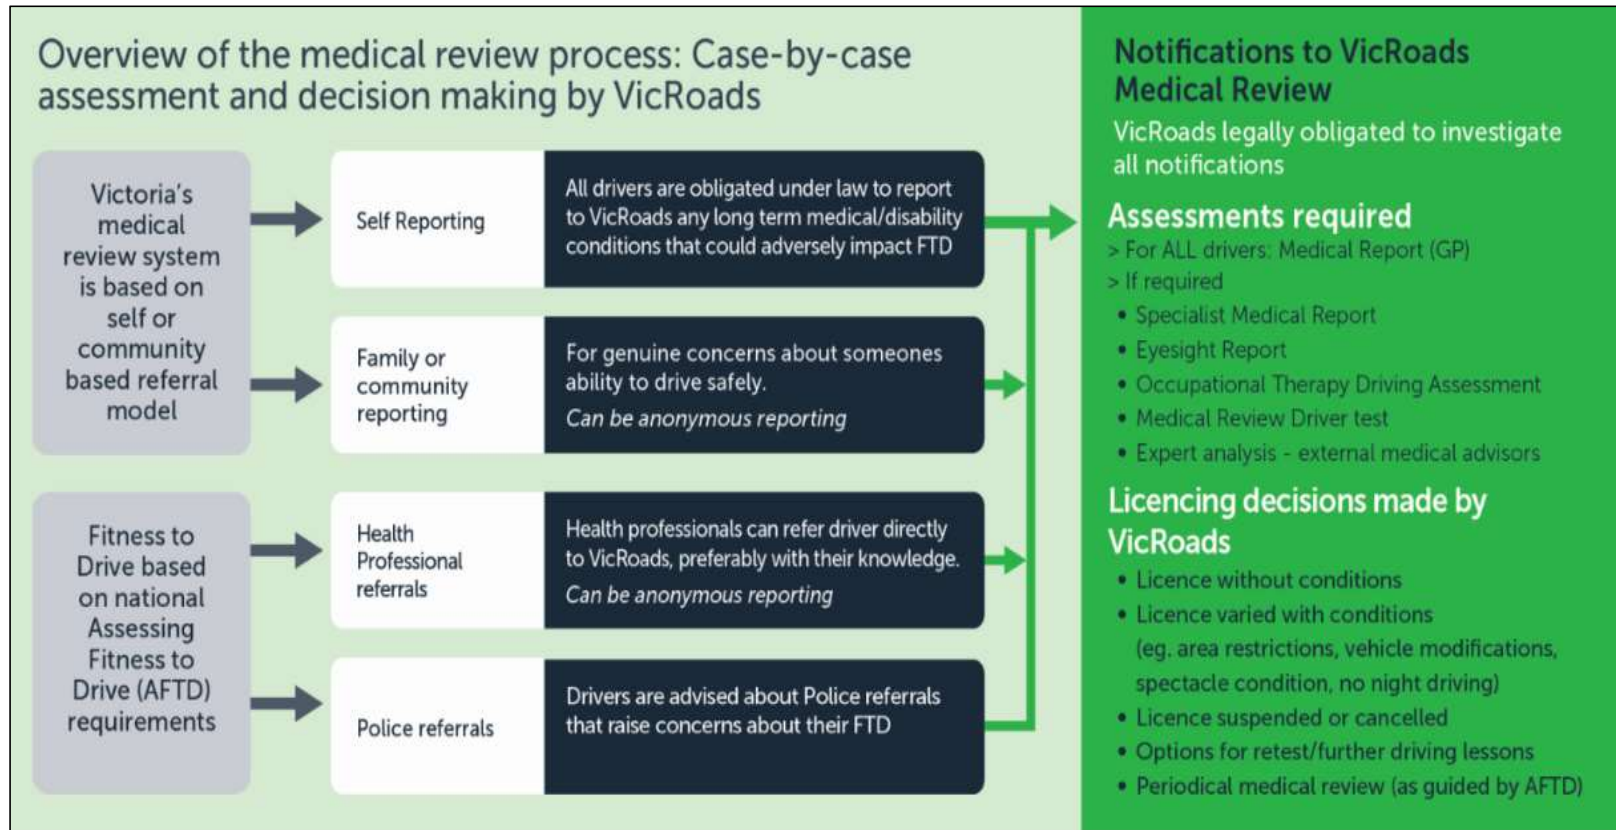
Overview of the medical review process: Case-by-case assessment and decision making by VicRoads

Victoria's medical review system is based on self or community based referral model

Fitness to Drive based on national Assessing Fitness to Drive (AFTD) requirements

Self Reporting

All drivers are obligated under law to report to VicRoads any long term medical/disability conditions that could adversely impact FTD

Family or community reporting

For genuine concerns about someones ability to drive safely.

Can be anonymous reporting

Health Professional referrals

Health professionals can refer driver directly to VicRoads, preferably with their knowledge.

Can be anonymous reporting

Police referrals

Drivers are advised about Police referrals that raise concerns about their FTD

Notifications to VicRoads Medical Review

VicRoads legally obligated to investigate all notifications

Assessments required

> For ALL drivers: Medical Report (GP)

> If required

• Specialist Medical Report

• Eyesight Report

• Occupational Therapy Driving Assessment

• Medical Review Driver test

• Expert analysis - external medical advisors

Licencing decisions made by VicRoads

• Licence without conditions

• Licence varied with conditions (eg. area restrictions, vehicle modifications, spectacle condition, no night driving)

• Licence suspended or cancelled

• Options for retest/further driving lessons

• Periodical medical review (as guided by AFTD)